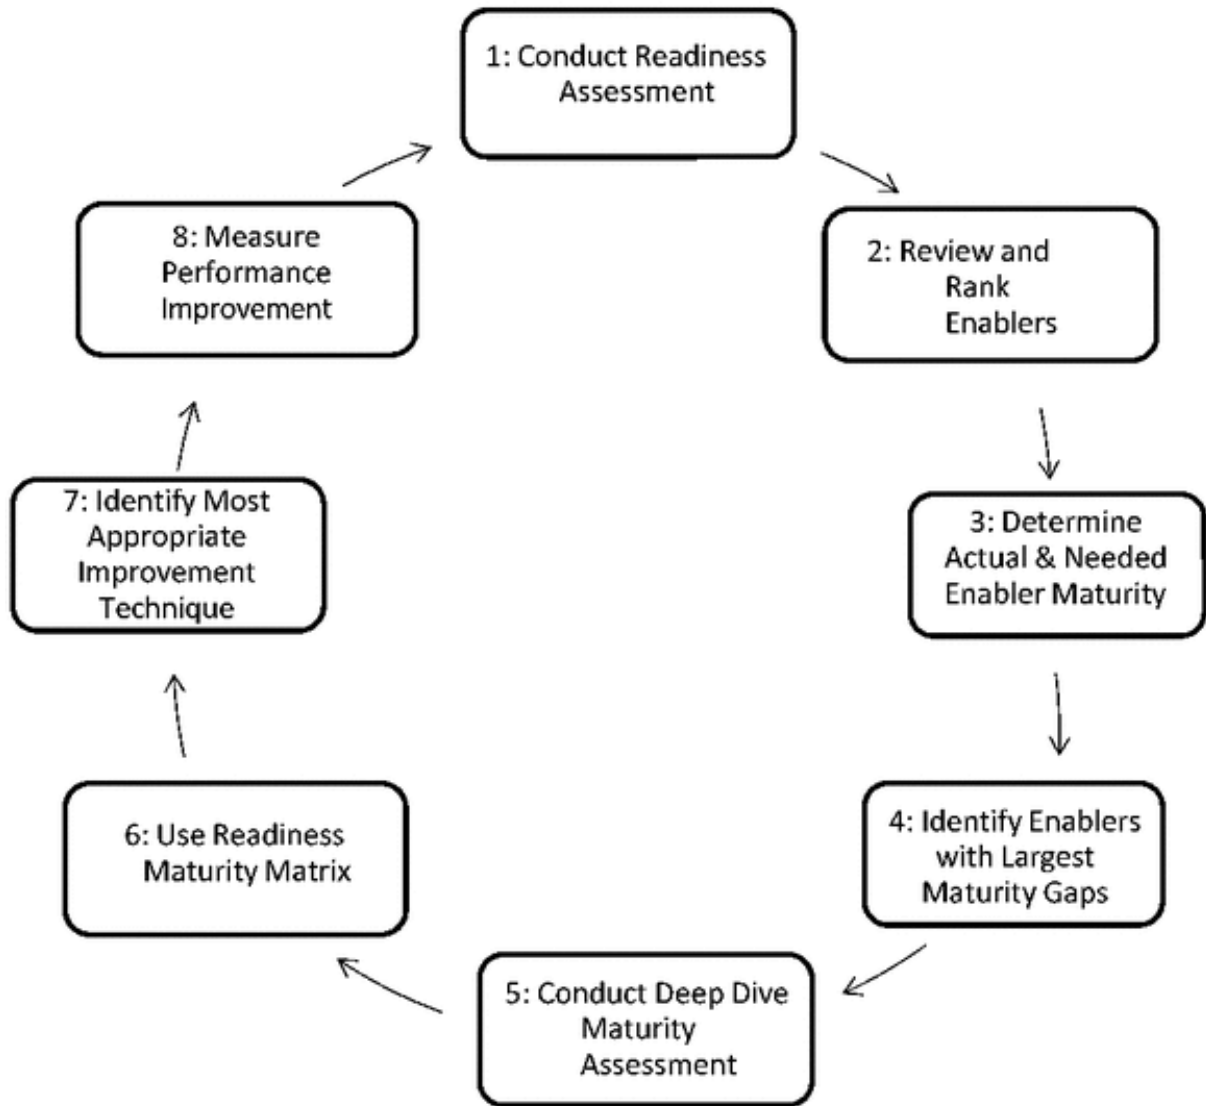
1: Conduct Readiness Assessment

2: Review and Rank Enablers

3: Determine Actual & Needed Enabler Maturity

4: Identify Enablers with Largest Maturity Gaps

5: Conduct Deep Dive Maturity Assessment

6: Use Readiness Maturity Matrix

7: Identify Most Appropriate Improvement Technique

8: Measure Performance Improvement